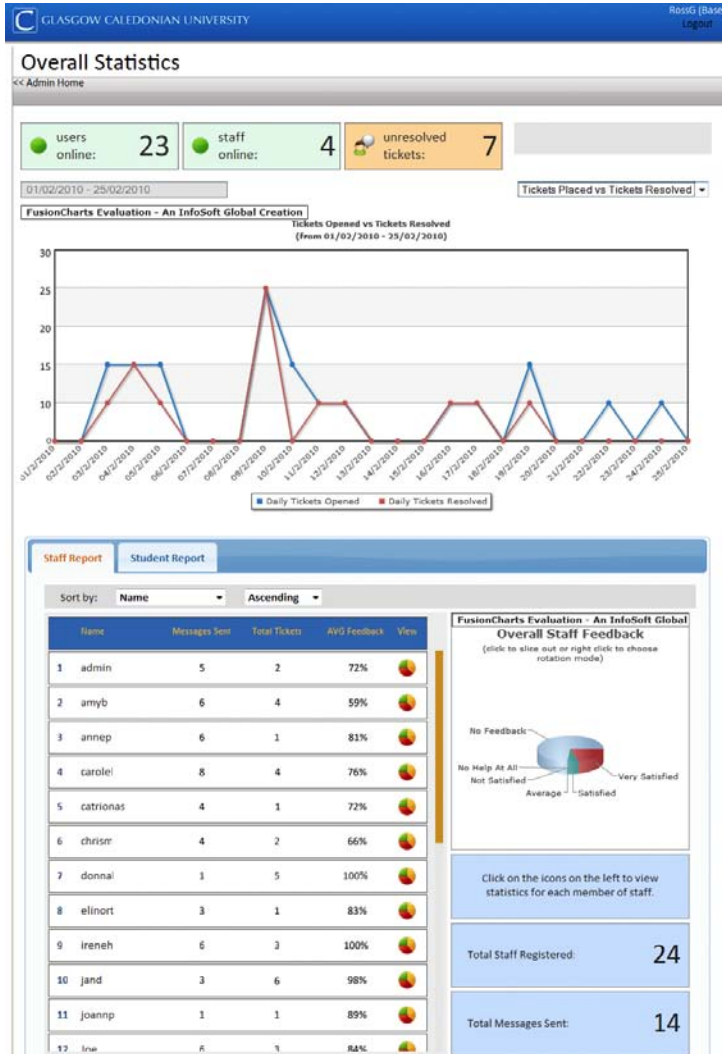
GLASGOW CALEDONIAN UNIVERSITY

RossG (Base
Logout

Overall Statistics

<< Admin Home

users online: 23

staff online: 4

unresolved tickets: 7

01/02/2010 - 25/02/2010

Tickets Placed vs Tickets Resolved

FusionCharts Evaluation - An InfoSoft Global Creation

Tickets Opened vs Tickets Resolved
(from 01/02/2010 - 25/02/2010)

30
25
20
15
10
5
0

01/2/2010 02/2/2010 03/2/2010 04/2/2010 05/2/2010 06/2/2010 07/2/2010 08/2/2010 09/2/2010 10/2/2010 11/2/2010 12/2/2010 13/2/2010 14/2/2010 15/2/2010 16/2/2010 17/2/2010 18/2/2010 19/2/2010 20/2/2010 21/2/2010 22/2/2010 23/2/2010 24/2/2010 25/2/2010

Daily Tickets Opened
Daily Tickets Resolved

Staff Report
Student Report

Sort by: Name
Ascending

| | Name | Messages Sent | Total Tickets | AVG Feedback | View |
|---|---|---|---|---|---|
| 1 | admin | 5 | 2 | 72% | |
| 2 | amyb | 6 | 4 | 59% | |
| 3 | annep | 6 | 1 | 81% | |
| 4 | carolel | 8 | 4 | 76% | |
| 5 | catrionas | 4 | 1 | 72% | |
| 6 | chrism | 4 | 2 | 66% | |
| 7 | donnal | 1 | 5 | 100% | |
| 8 | elinort | 3 | 1 | 83% | |
| 9 | ireneh | 6 | 3 | 100% | |
| 10 | jand | 3 | 6 | 98% | |
| 11 | joannp | 1 | 1 | 89% | |
| 12 | joe | 6 | 3 | 84% | |

FusionCharts Evaluation - An InfoSoft Global

Overall Staff Feedback
(click to slice out or right click to choose rotation mode)

No Feedback
No Help At All
Not Satisfied
Average
Satisfied
Very Satisfied

Click on the icons on the left to view statistics for each member of staff.

Total Staff Registered: 24

Total Messages Sent: 14